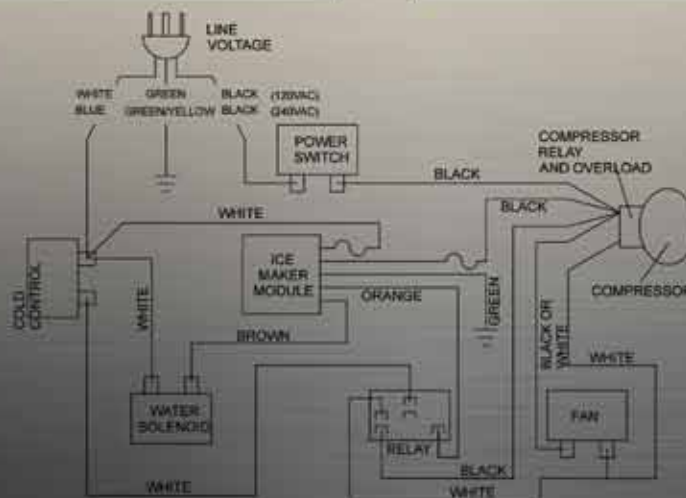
LINE VOLTAGE

WHITE BLUE

GREEN GREEN/YELLOW

BLACK BLACK

(120VAC) (240VAC)

POWER SWITCH

COMPRESSOR RELAY AND OVERLOAD

BLACK

BLACK

WHITE

COLD CONTROL

ICE MAKER MODULE

COMPRESSOR

ORANGE

GREEN

WHITE

BROWN

BLACK OR WHITE

WHITE

WATER SOLENOID

RELAY

FAN

BLACK

WHITE

WHITE